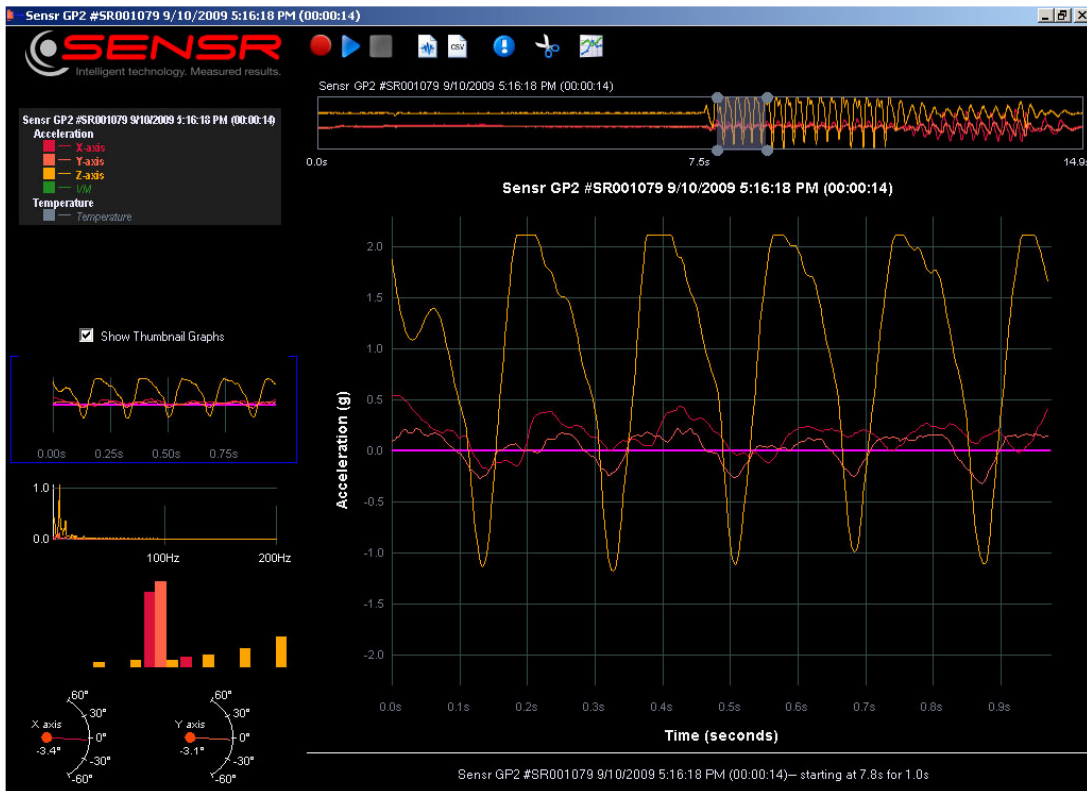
Sensr GP2 #SR001079 9/10/2009 5:16:18 PM (00:00:14)

SENSR
Intelligent technology. Measured results.

CSV

Sensr GP2 #SR001079 9/10/2009 5:16:18 PM (00:00:14)

0.0s
7.5s
14.9s

Sensr GP2 #SR001079 9/10/2009 5:16:18 PM (00:00:14)
Acceleration
X-axis
Y-axis
Z-axis
VM
Temperature
Temperature

Show Thumbnail Graphs

0.00s 0.25s 0.50s 0.75s

1.0
0.0
100Hz
200Hz

X axis
-3.4°
60°
30°
0°
-30°
-60°

Y axis
-3.1°
60°
30°
0°
-30°
-60°

Sensr GP2 #SR001079 9/10/2009 5:16:18 PM (00:00:14)

Acceleration (g)
2.0
1.5
1.0
0.5
0.0
-0.5
-1.0
-1.5
-2.0

0.0s 0.1s 0.2s 0.3s 0.4s 0.5s 0.6s 0.7s 0.8s 0.9s
Time (seconds)

Sensr GP2 #SR001079 9/10/2009 5:16:18 PM (00:00:14)-- starting at 7.8s for 1.0s